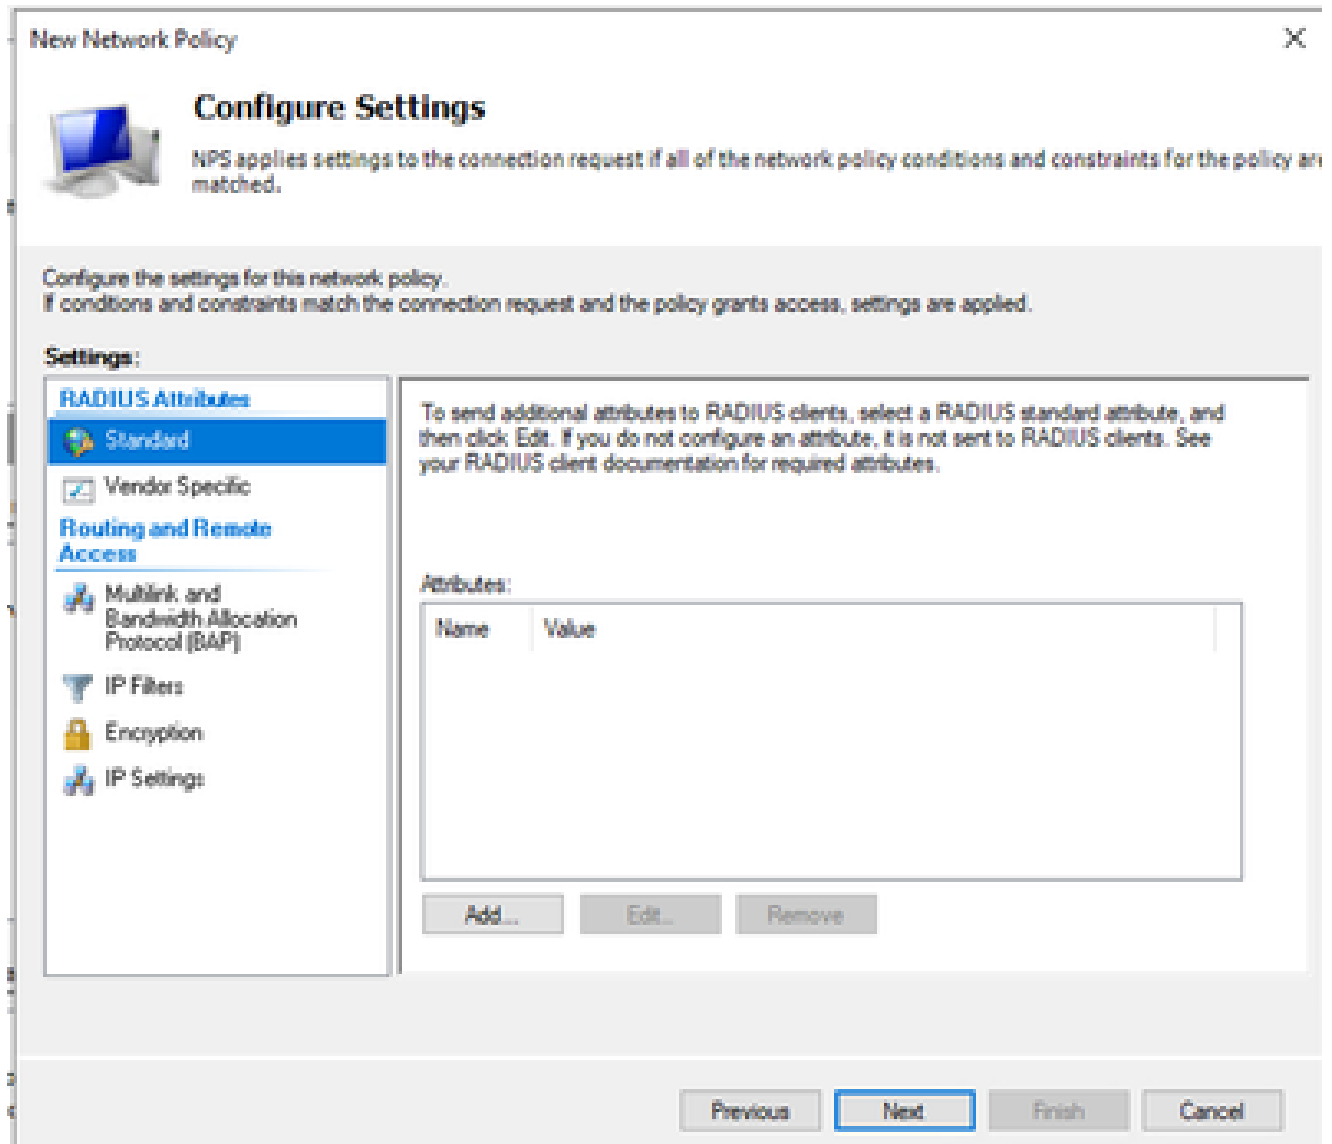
New Network Policy

Configure Settings

NPS applies settings to the connection request if all of the network policy conditions and constraints for the policy ar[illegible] matched.

Configure the settings for this network policy.
If conditions and constraints match the connection request and the policy grants access, settings are applied.

Settings:

RADIUS Attributes
Standard
Vendor Specific
Routing and Remote Access
Multilink and Bandwidth Allocation Protocol (BAP)
IP Filters
Encryption
IP Settings

To send additional attributes to RADIUS clients, select a RADIUS standard attribute, and then click Edit. If you do not configure an attribute, it is not sent to RADIUS clients. See your RADIUS client documentation for required attributes.

Attributes:

| Name | Value |
|---|---|

Add... Edit... Remove

Previous Next Finish Cancel